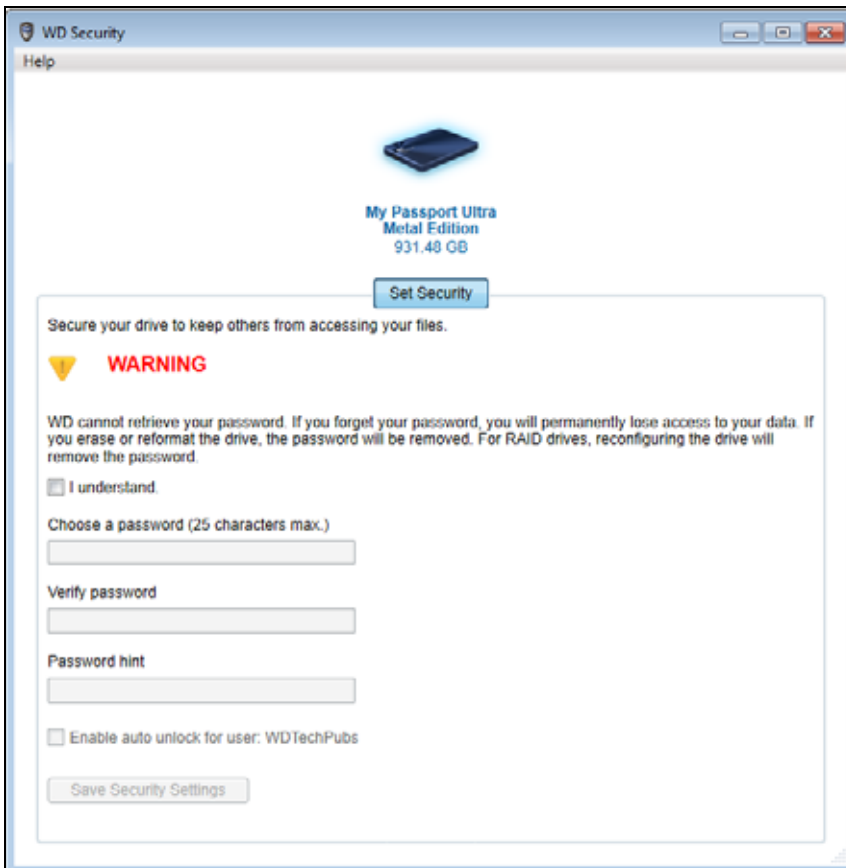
WD Security

Help

My Passport Ultra
Metal Edition
931.48 GB

Set Security

Secure your drive to keep others from accessing your files.

WARNING

WD cannot retrieve your password. If you forget your password, you will permanently lose access to your data. If you erase or reformat the drive, the password will be removed. For RAID drives, reconfiguring the drive will remove the password.

I understand.

Choose a password (25 characters max.)

Verify password

Password hint

Enable auto unlock for user: WDTechPubs

Save Security Settings